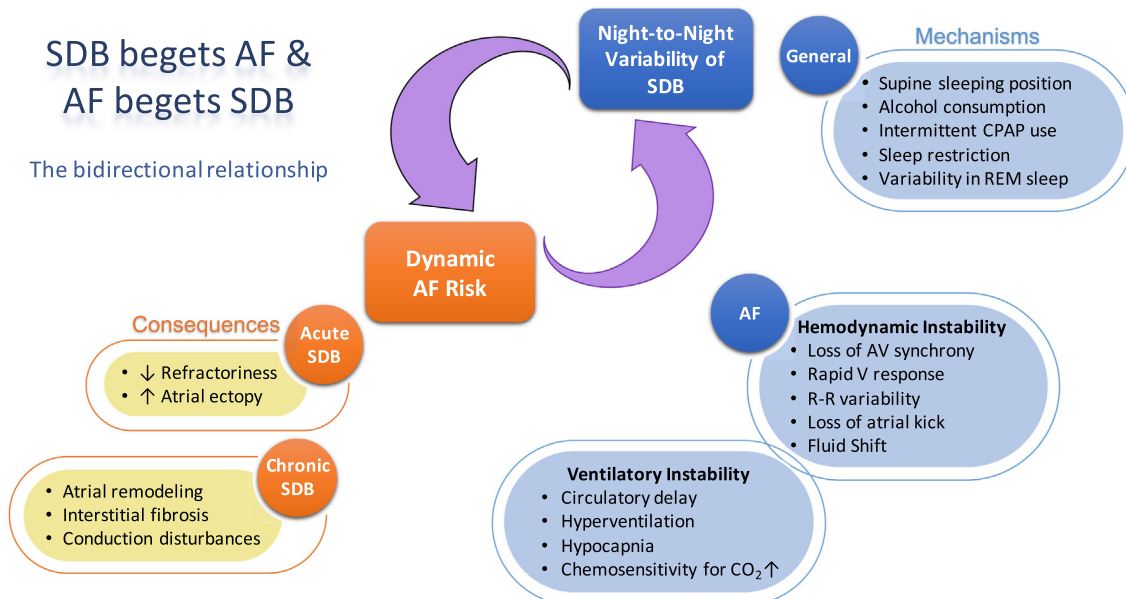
SDB begets AF &
AF begets SDB

The bidirectional relationship

Night-to-Night Variability of SDB

Mechanisms

General

- Supine sleeping position
- Alcohol consumption
- Intermittent CPAP use
- Sleep restriction
- Variability in REM sleep

Dynamic AF Risk

Consequences

Acute SDB

- ↓ Refractoriness
- ↑ Atrial ectopy

Chronic SDB

- Atrial remodeling
- Interstitial fibrosis
- Conduction disturbances

AF

Hemodynamic Instability
- Loss of AV synchrony
- Rapid V response
- R-R variability
- Loss of atrial kick
- Fluid Shift

Ventilatory Instability
- Circulatory delay
- Hyperventilation
- Hypocapnia
- Chemosensitivity for $CO_2$↑